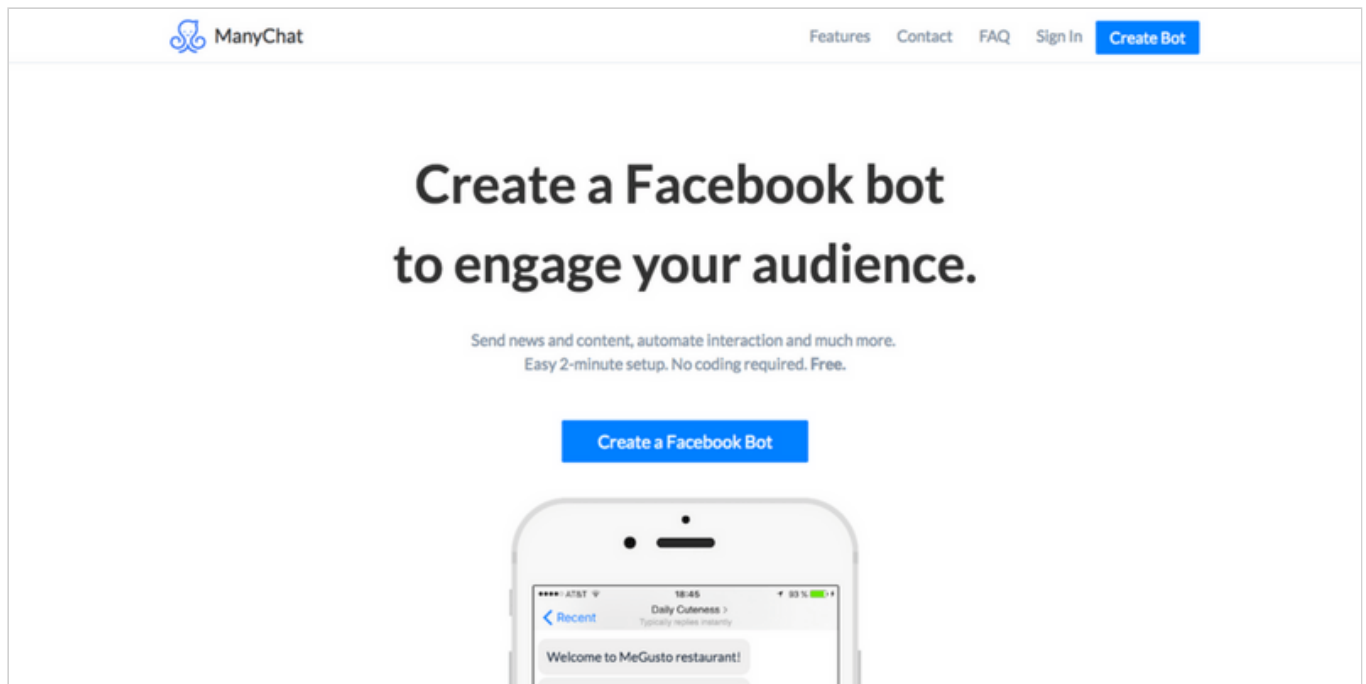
ManyChat

Features Contact FAQ Sign In Create Bot

Create a Facebook bot to engage your audience.

Send news and content, automate interaction and much more. Easy 2-minute setup. No coding required. Free.

Create a Facebook Bot

●●●●○ AT&T 18:45 93 %

< Recent Daily Cuteness >
Typically replies instantly

Welcome to MeGusto restaurant!